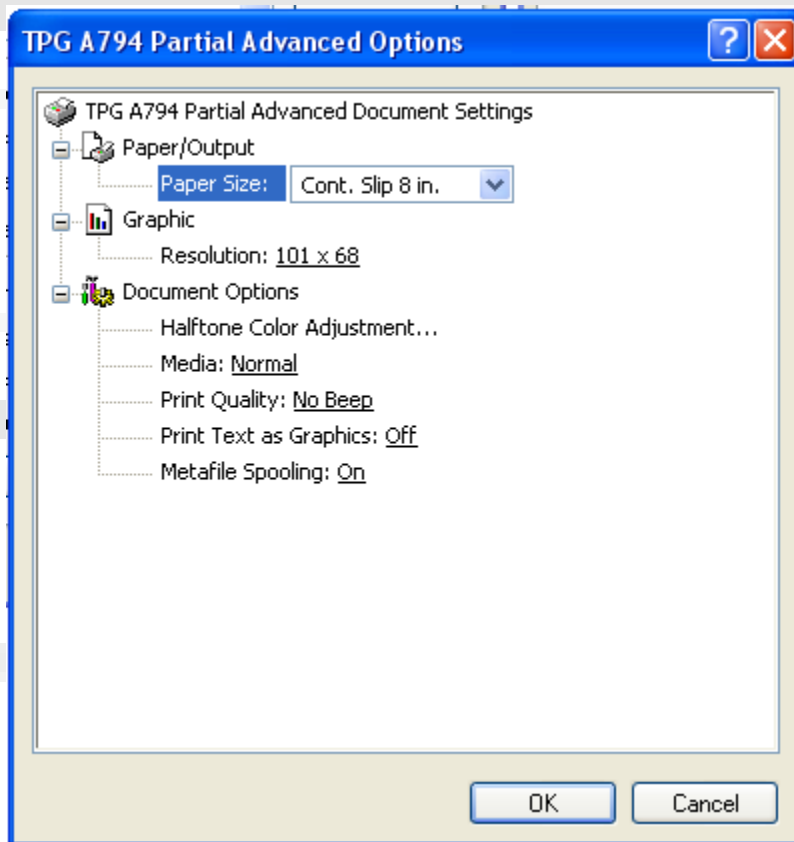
TPG A794 Partial Advanced Options

?

TPG A794 Partial Advanced Document Settings

Paper/Output

Paper Size: Cont. Slip 8 in.

Graphic

Resolution: 101 x 68

Document Options

Halftone Color Adjustment...

Media: Normal

Print Quality: No Beep

Print Text as Graphics: Off

Metafile Spooling: On

OK

Cancel